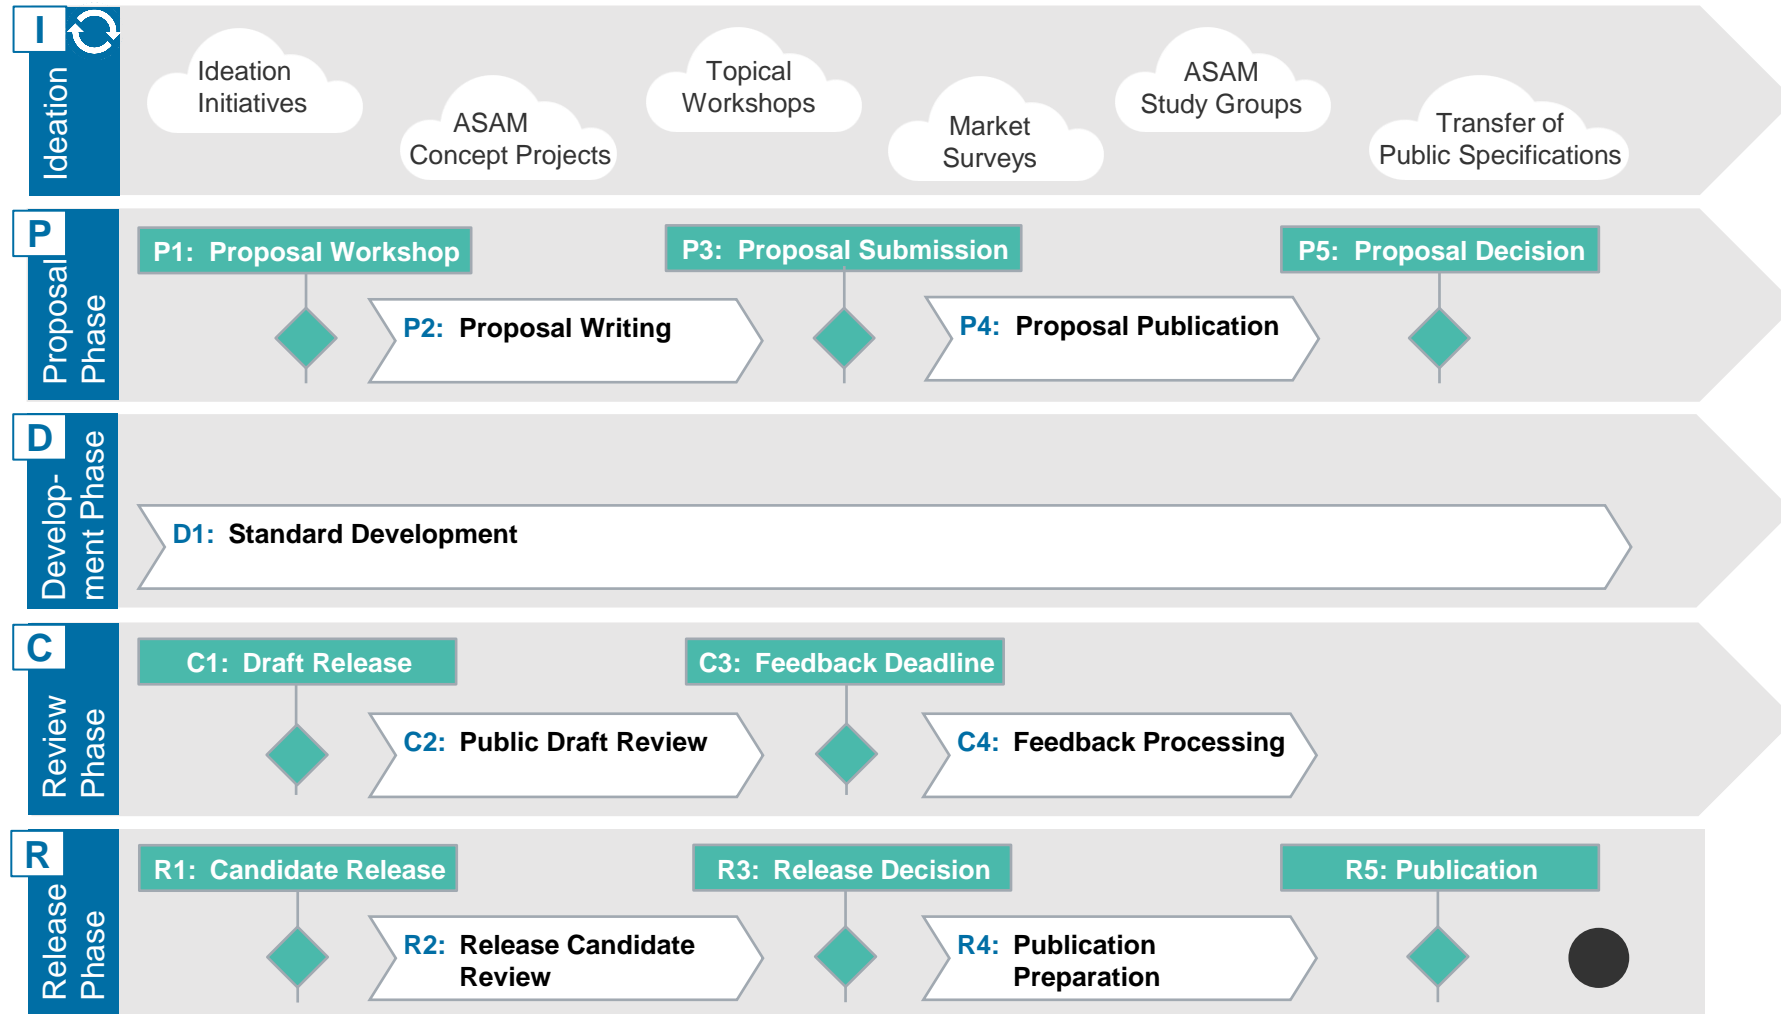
I

Ideation

Ideation Initiatives

ASAM Concept Projects

Topical Workshops

Market Surveys

ASAM Study Groups

Transfer of Public Specifications

P

Proposal Phase

P1: Proposal Workshop

P2: Proposal Writing

P3: Proposal Submission

P4: Proposal Publication

P5: Proposal Decision

D

Development Phase

D1: Standard Development

C

Review Phase

C1: Draft Release

C2: Public Draft Review

C3: Feedback Deadline

C4: Feedback Processing

R

Release Phase

R1: Candidate Release

R2: Release Candidate Review

R3: Release Decision

R4: Publication Preparation

R5: Publication